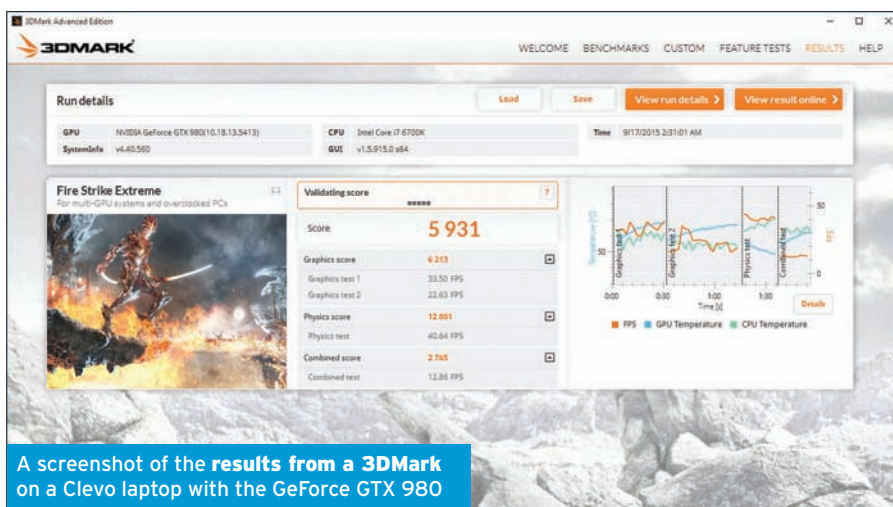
3DMark Advanced Edition

3DMARK

WELCOME BENCHMARKS CUSTOM FEATURE TESTS RESULTS HELP

Run details

Load Save View run details › View result online ›

| GPU | NVIDIA GeForce GTX 980(10.18.13.5413) | CPU | Intel Core i7 6700K | Time | 9/17/2015 2:31:01 AM |
|---|---|---|---|---|---|
| SystemInfo | v4.40.560 | GUI | v1.5.915.0 s64 | | |

Fire Strike Extreme
For multi-GPU systems and overclocked PCs

Validating score ?

Score 5 931

| Graphics score | 6 213 |
|---|---|
| Graphics test 1 | 33.50 FPS |
| Graphics test 2 | 22.63 FPS |
| Physics score | 12 801 |
| Physics test | 40.64 FPS |
| Combined score | 2 765 |
| Combined test | 12.86 FPS |

Temperature [°C] FPS 50 50 0
Graphics test Graphics test Physics test Combined test
0:00 0:30 1:00 1:30
Time [s]
Details
FPS GPU Temperature CPU Temperature

A screenshot of the results from a 3DMark on a Clevo laptop with the GeForce GTX 980